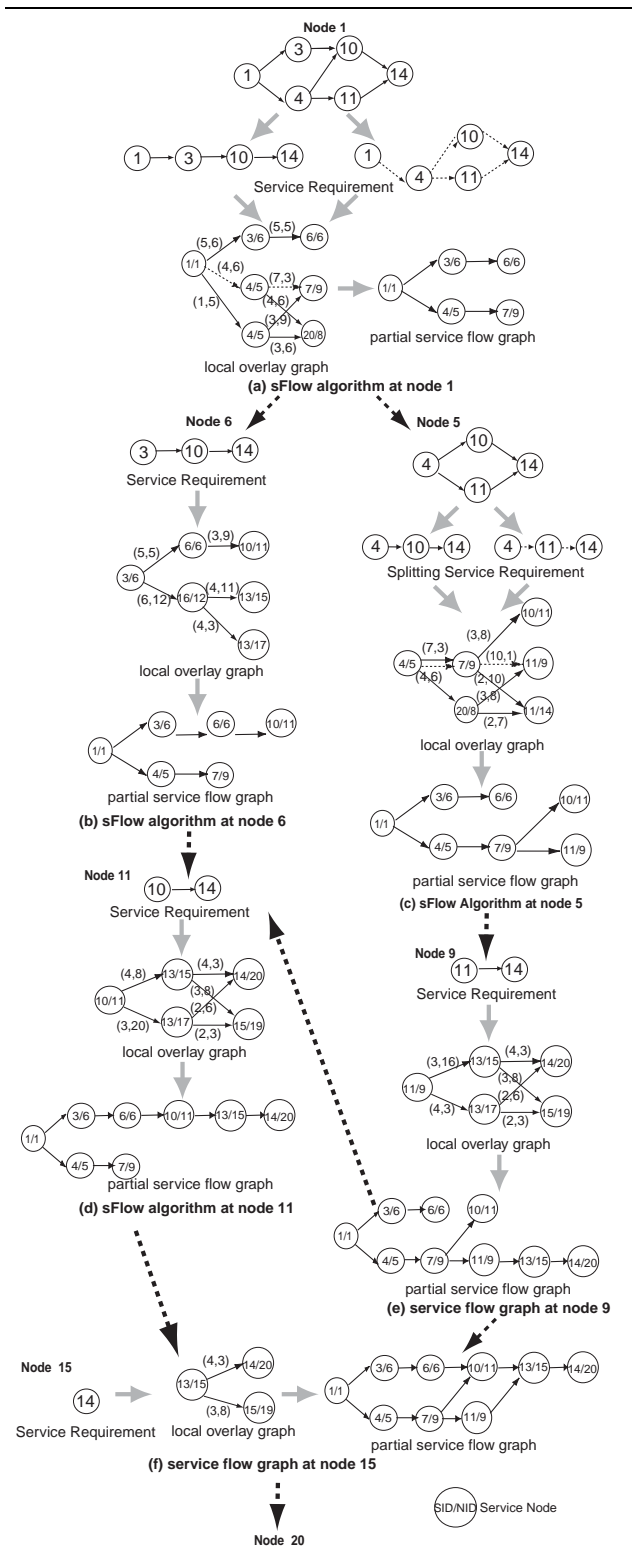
Node 1

1 3 10 4 11 14

1 3 10 14

1 4 10 11 14

Service Requirement

(5,6) 3/6 (5,5) 6/6
1/1 (4,6) 4/5 (7,3) 7/9 (4,6)
(1,5) 4/5 (3,9) 20/8 (3,6)

1/1 3/6 6/6 4/5 7/9

partial service flow graph

local overlay graph

(a) sFlow algorithm at node 1

Node 6

3 10 14

Service Requirement

(5,5) 6/6 (3,9) 10/11
3/6
(6,12) 16/12 (4,11) 13/15
(4,3) 13/17

local overlay graph

1/1 3/6 6/6 10/11 4/5 7/9

partial service flow graph

(b) sFlow algorithm at node 6

Node 5

4 10 11 14

4 10 14 4 11 14

Splitting Service Requirement

(3,8) 10/11
(7,3) (10,1) 11/9
4/5 7/9 (2,10)
(4,6) 20/8 (3,8) 11/14
(2,7)

local overlay graph

1/1 3/6 6/6 10/11 4/5 7/9 11/9

partial service flow graph

(c) sFlow Algorithm at node 5

Node 11

10 14

Service Requirement

(4,8) 13/15 (4,3) 14/20
10/11 (3,8) (2,6)
(3,20) 13/17 (2,3) 15/19

local overlay graph

1/1 3/6 6/6 10/11 13/15 14/20 4/5 7/9

partial service flow graph

(d) sFlow algorithm at node 11

Node 9

11 14

Service Requirement

(3,16) 13/15 (4,3) 14/20
11/9 (3,8) (2,6)
(4,3) 13/17 (2,3) 15/19

local overlay graph

1/1 3/6 6/6 10/11 4/5 7/9 11/9 13/15 14/20

partial service flow graph

(e) service flow graph at node 9

Node 15

14

Service Requirement

(4,3) 14/20
13/15
(3,8) 15/19

local overlay graph

1/1 3/6 6/6 10/11 13/15 14/20 4/5 7/9 11/9

partial service flow graph

(f) service flow graph at node 15

SID/NID Service Node

Node 20